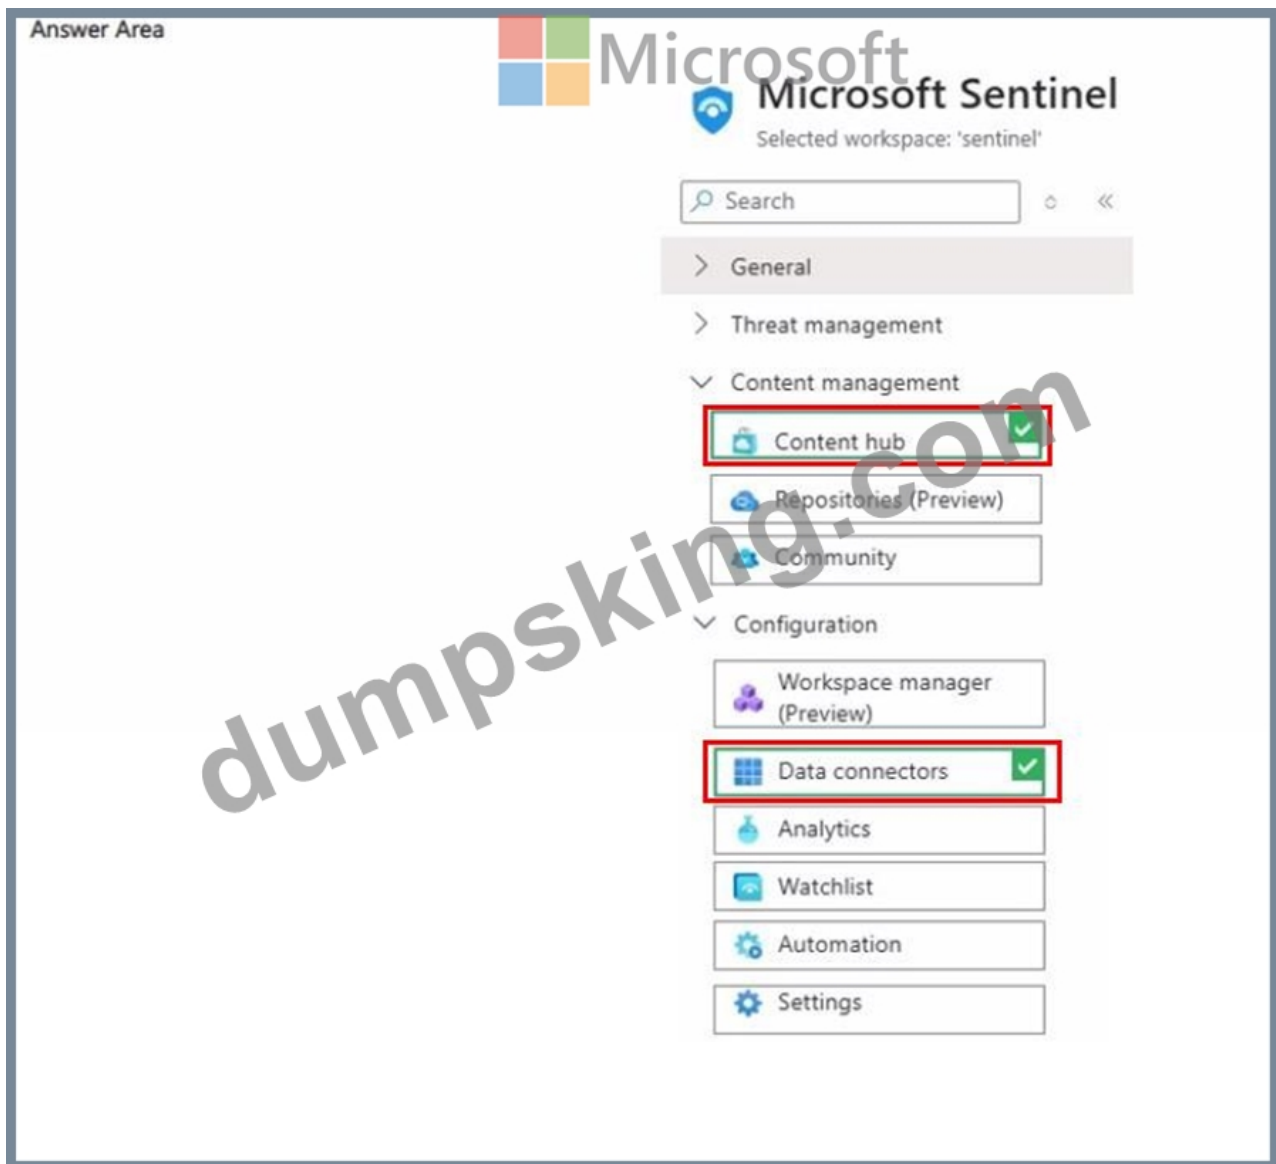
Answer Area

Microsoft

Microsoft Sentinel
Selected workspace: 'sentinel'

Search

General

Threat management

Content management

Content hub

Repositories (Preview)

Community

Configuration

Workspace manager (Preview)

Data connectors

Analytics

Watchlist

Automation

Settings

dumpsking.com